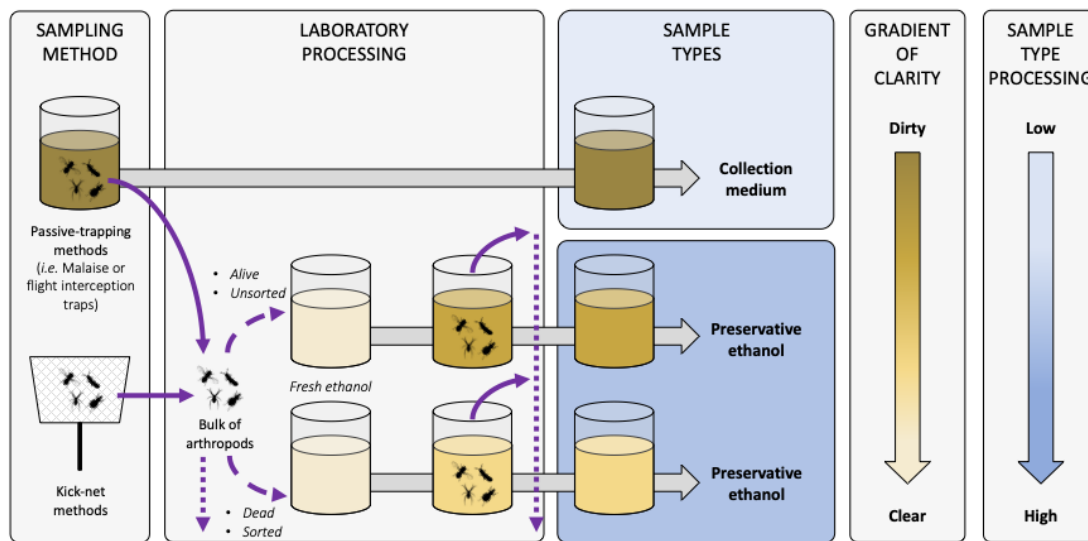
SAMPLING METHOD

Passive-trapping methods (*i.e.* Malaise or flight interception traps)

Kick-net methods

LABORATORY PROCESSING

• Alive
• Unsorted

Fresh ethanol

Bulk of arthropods

• Dead
• Sorted

SAMPLE TYPES

Collection medium

Preservative ethanol

Preservative ethanol

GRADIENT OF CLARITY

Dirty

Clear

SAMPLE TYPE PROCESSING

Low

High